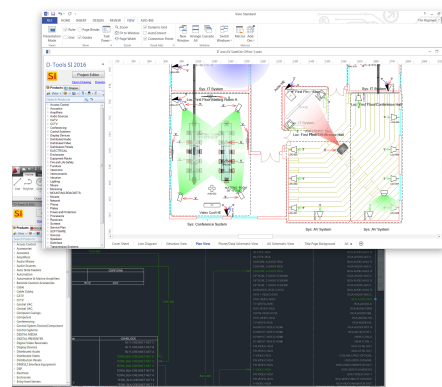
FILE HOME INSERT DESIGN REVIEW VIEW ADD-INS

Visio Standard

Presentation Mode

Ruler

Page Breaks

Grid

Guides

Task Panes

Zoom

Fit to Window

Page Width

Dynamic Grid

AutoConnect

Connection Points

New Window

Arrange All

Cascade

Switch Windows

Add-Ons

Views

Show

Zoom

Visual Aids

Window

Macros

D-Tools SI 2016

SI

Project Editor

Products

Sys. IT System

Sys. Conference System

Sys. AV System

Loc. First Floor Building Yellow R

Loc. First Floor Meeting Room

Loc. First Floor Conference Hall

Cover Sheet

Line Diagram

Elevation View

Plan View

Phone/Data Schematic View

AV Schematic View

Title Page Background

Access Control

Accessories

Acoustics

Amplifiers

Audio Mixers

Audio Sources

Audio Video Processors

Automation

Automation & Network Controllers

Cable

Camera

CATV

CCTV

Control

Control Systems

Controllers

Digital Media

Displays

Distributed Audio

Distribution

Electrical

Enclosures

Equipment Racks

Furniture

Hardware

Home Theater

Intercom

Lighting

Miscellaneous

Monitors

Mounts

Network

Power

Power and Protection

Projectors

Receivers

Security

Service Plan

Speakers

Switches

Telephone

Television

Tools